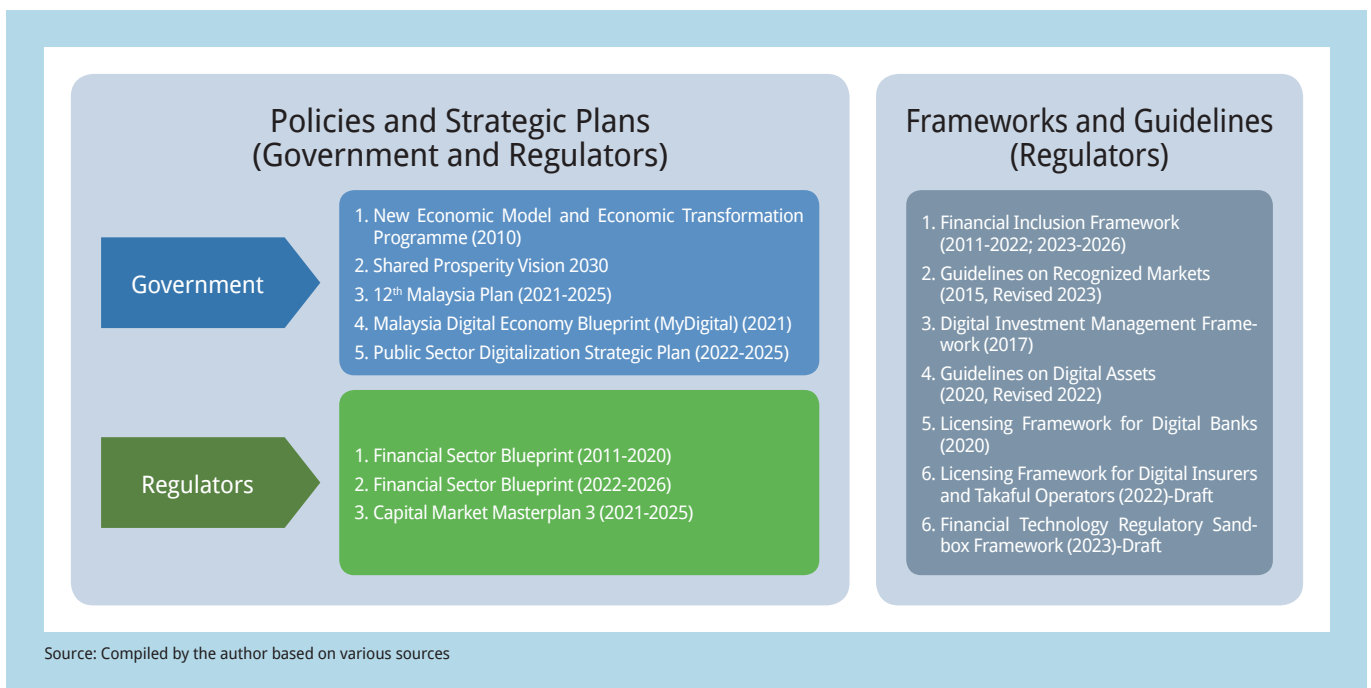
Policies and Strategic Plans (Government and Regulators)

Government

1. New Economic Model and Economic Transformation Programme (2010)
2. Shared Prosperity Vision 2030
3. 12$^{th}$ Malaysia Plan (2021-2025)
4. Malaysia Digital Economy Blueprint (MyDigital) (2021)
5. Public Sector Digitalization Strategic Plan (2022-2025)

Regulators

1. Financial Sector Blueprint (2011-2020)
2. Financial Sector Blueprint (2022-2026)
3. Capital Market Masterplan 3 (2021-2025)

Frameworks and Guidelines (Regulators)

1. Financial Inclusion Framework (2011-2022; 2023-2026)
2. Guidelines on Recognized Markets (2015, Revised 2023)
3. Digital Investment Management Framework (2017)
4. Guidelines on Digital Assets (2020, Revised 2022)
5. Licensing Framework for Digital Banks (2020)
6. Licensing Framework for Digital Insurers and Takaful Operators (2022)-Draft
6. Financial Technology Regulatory Sandbox Framework (2023)-Draft

Source: Compiled by the author based on various sources